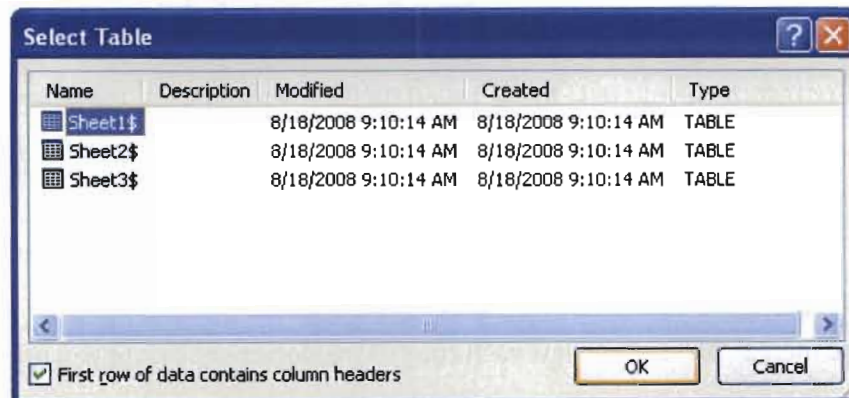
Select Table

| Name | Description | Modified | Created | Type |
|---|---|---|---|---|
| Sheet1$ | | 8/18/2008 9:10:14 AM | 8/18/2008 9:10:14 AM | TABLE |
| Sheet2$ | | 8/18/2008 9:10:14 AM | 8/18/2008 9:10:14 AM | TABLE |
| Sheet3$ | | 8/18/2008 9:10:14 AM | 8/18/2008 9:10:14 AM | TABLE |

First row of data contains column headers

OK

Cancel